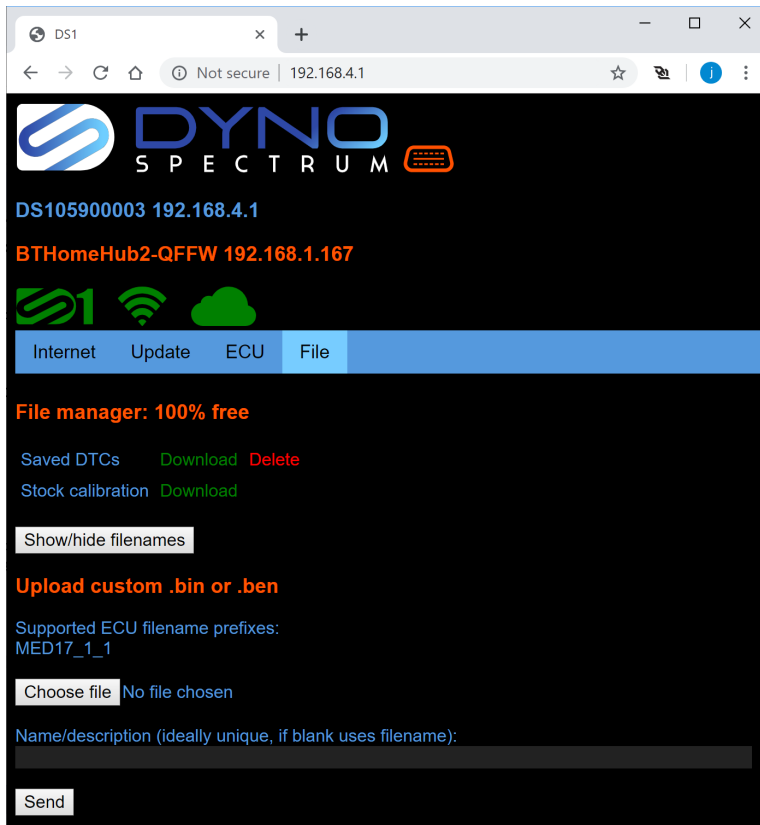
DS1 ×
+
Not secure | 192.168.4.1
j

DYNO
SPECTRUM

DS105900003 192.168.4.1

BTHomeHub2-QFFW 192.168.1.167

Internet Update ECU File

File manager: 100% free

Saved DTCs Download Delete
Stock calibration Download

Show/hide filenames

Upload custom .bin or .ben

Supported ECU filename prefixes:
MED17_1_1

Choose file No file chosen

Name/description (ideally unique, if blank uses filename):

Send